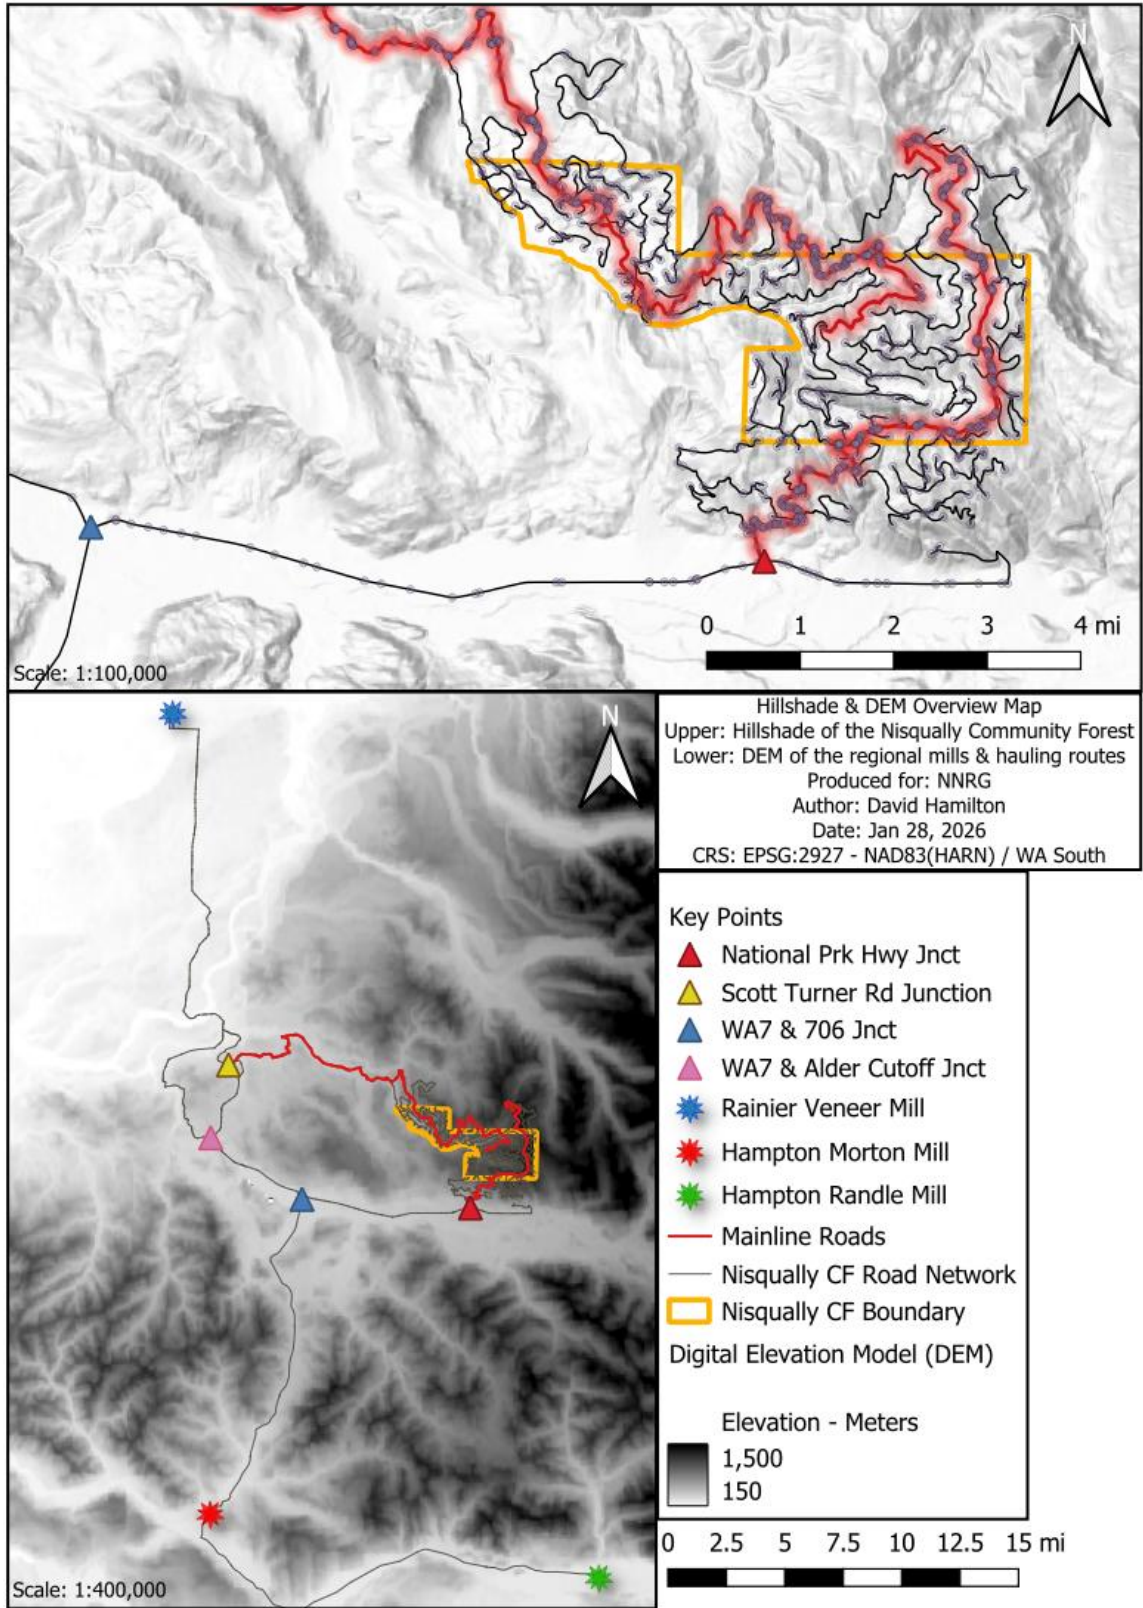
N

0 1 2 3 4 mi

Scale: 1:100,000

N

Hillshade & DEM Overview Map
Upper: Hillshade of the Nisqually Community Forest
Lower: DEM of the regional mills & hauling routes
Produced for: NNRG
Author: David Hamilton
Date: Jan 28, 2026
CRS: EPSG:2927 - NAD83(HARN) / WA South

Key Points
National Prk Hwy Jnct
Scott Turner Rd Junction
WA7 & 706 Jnct
WA7 & Alder Cutoff Jnct
Rainier Veneer Mill
Hampton Morton Mill
Hampton Randle Mill
Mainline Roads
Nisqually CF Road Network
Nisqually CF Boundary
Digital Elevation Model (DEM)

Elevation - Meters
1,500
150

0 2.5 5 7.5 10 12.5 15 mi

Scale: 1:400,000